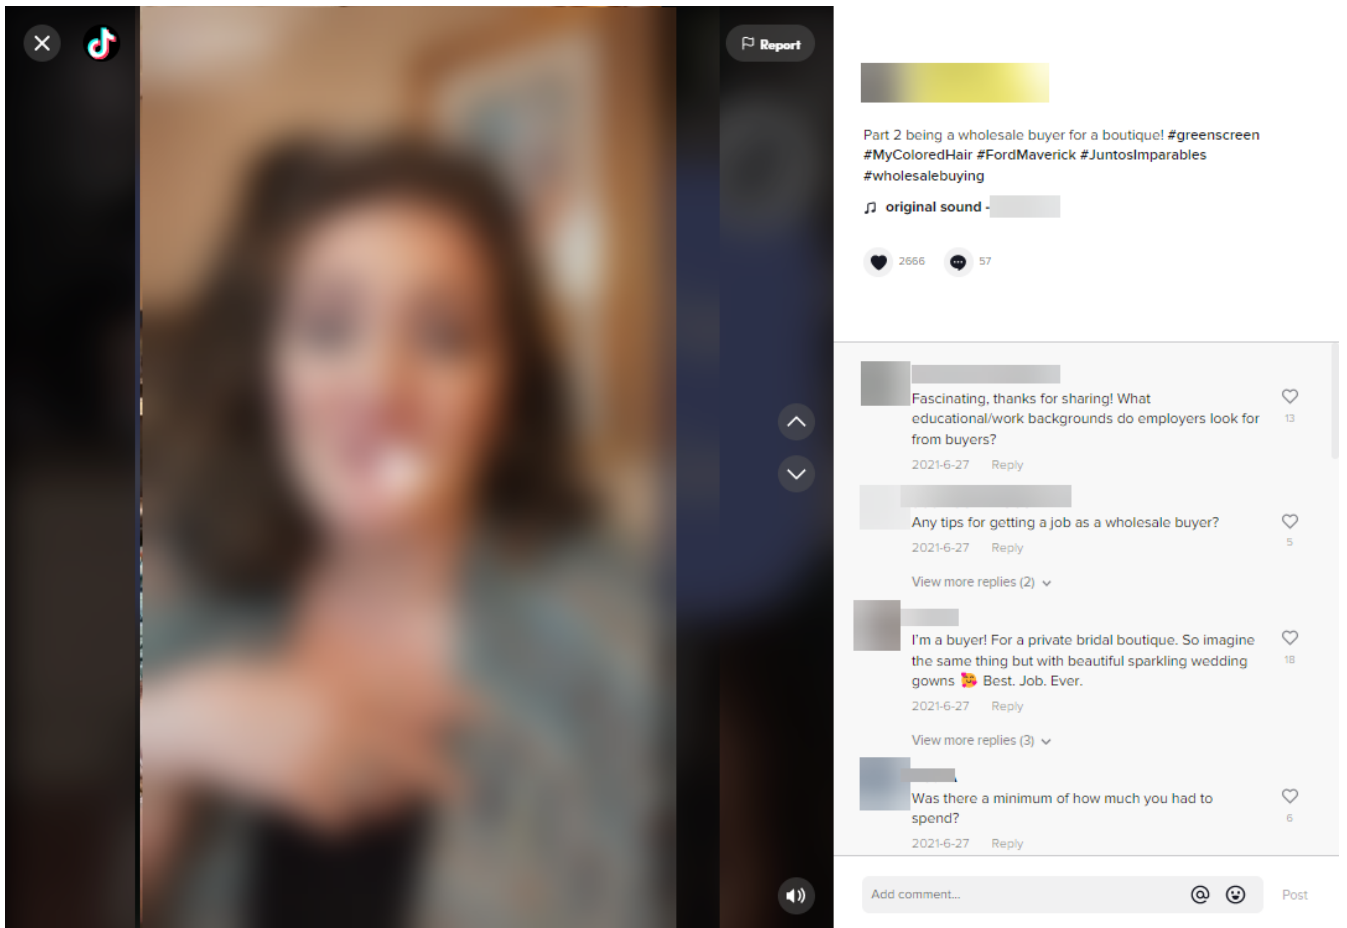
Report

Part 2 being a wholesale buyer for a boutique! #greenscreen #MyColoredHair #FordMaverick #JuntosImparables #wholesalebuying

original sound -

2666 57

Fascinating, thanks for sharing! What educational/work backgrounds do employers look for from buyers?
2021-6-27 Reply
13

Any tips for getting a job as a wholesale buyer?
2021-6-27 Reply
5

View more replies (2)

I'm a buyer! For a private bridal boutique. So imagine the same thing but with beautiful sparkling wedding gowns 🥰 Best. Job. Ever.
2021-6-27 Reply
18

View more replies (3)

Was there a minimum of how much you had to spend?
2021-6-27 Reply
6

Add comment...
Post